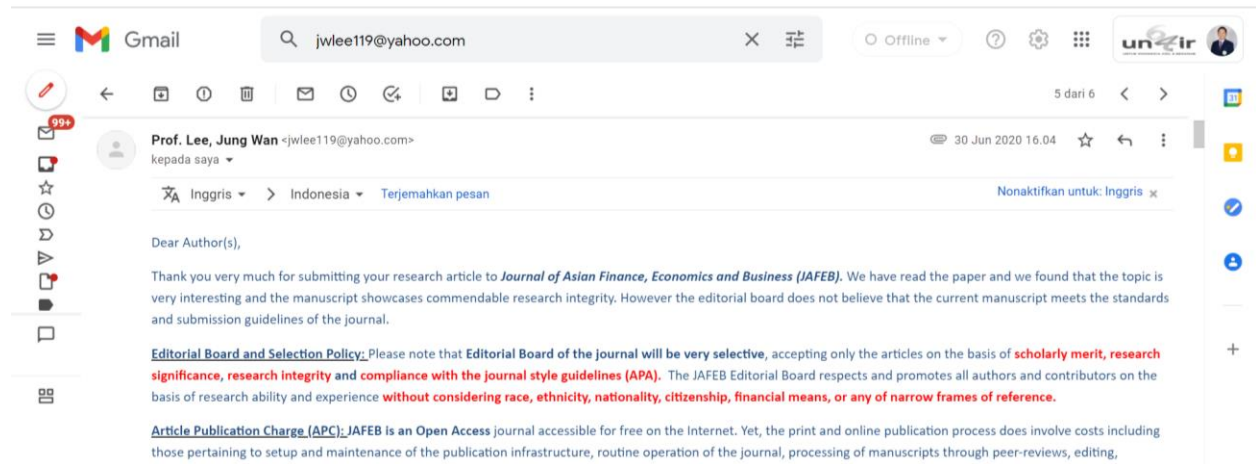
Gmail

jwlee119@yahoo.com

Offline

un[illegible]ir

99+

5 dari 6

Prof. Lee, Jung Wan <jwlee119@yahoo.com>

kepada saya

30 Jun 2020 16.04

Inggris > Indonesia Terjemahkan pesan

Nonaktifkan untuk: Inggris

Dear Author(s),

Thank you very much for submitting your research article to Journal of Asian Finance, Economics and Business (JAFEB). We have read the paper and we found that the topic is very interesting and the manuscript showcases commendable research integrity. However the editorial board does not believe that the current manuscript meets the standards and submission guidelines of the journal.

Editorial Board and Selection Policy: Please note that Editorial Board of the journal will be very selective, accepting only the articles on the basis of scholarly merit, research significance, research integrity and compliance with the journal style guidelines (APA). The JAFEB Editorial Board respects and promotes all authors and contributors on the basis of research ability and experience without considering race, ethnicity, nationality, citizenship, financial means, or any of narrow frames of reference.

Article Publication Charge (APC): JAFEB is an Open Access journal accessible for free on the Internet. Yet, the print and online publication process does involve costs including those pertaining to setup and maintenance of the publication infrastructure, routine operation of the journal, processing of manuscripts through peer-reviews, editing,